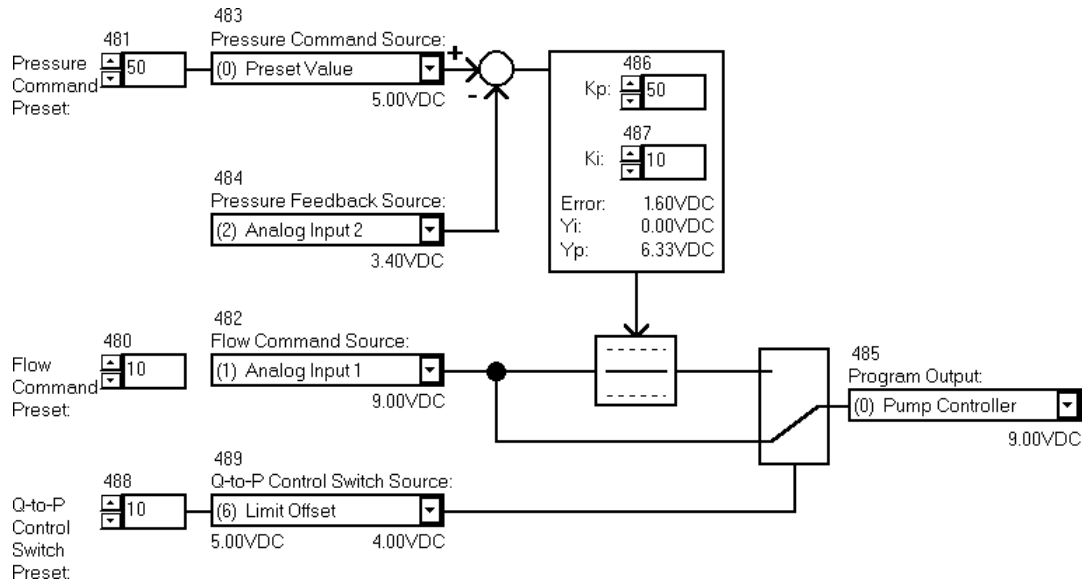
483
Pressure Command Source:

481
Pressure Command Preset:
50

(0) Preset Value
5.00VDC

+
-

486
Kp: 50

487
Ki: 10

Error: 1.60VDC
Yi: 0.00VDC
Yp: 6.33VDC

484
Pressure Feedback Source:
(2) Analog Input 2
3.40VDC

482
Flow Command Source:

480
Flow Command Preset:
10

(1) Analog Input 1
9.00VDC

485
Program Output:
(0) Pump Controller
9.00VDC

489
Q-to-P Control Switch Source:

488
Q-to-P Control Switch Preset:
10

(6) Limit Offset
5.00VDC 4.00VDC